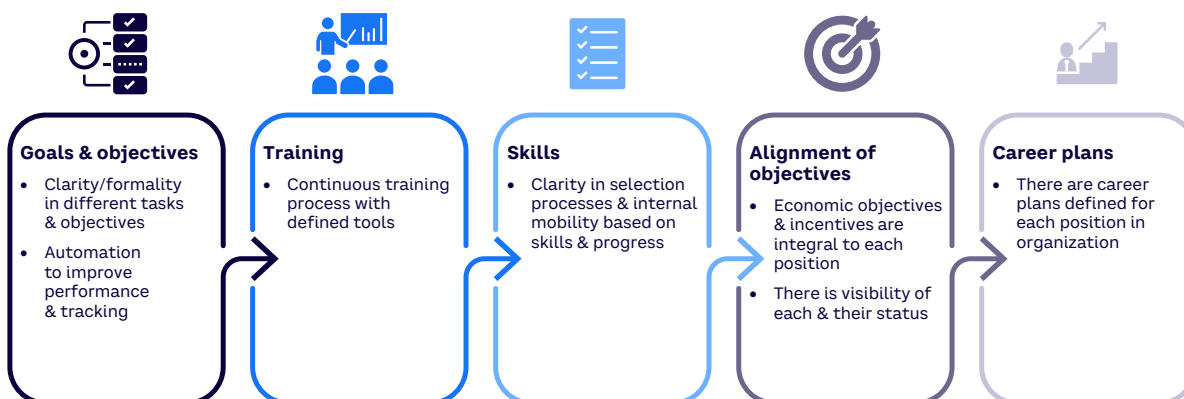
Goals & objectives

- Clarity/formality in different tasks & objectives
- Automation to improve performance & tracking

Training

- Continuous training process with defined tools

Skills

- Clarity in selection processes & internal mobility based on skills & progress

Alignment of objectives

- Economic objectives & incentives are integral to each position
- There is visibility of each & their status

Career plans

- There are career plans defined for each position in organization